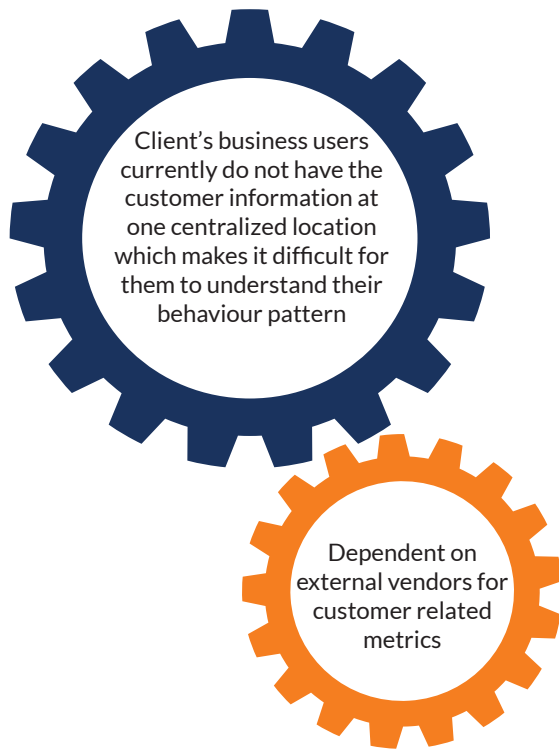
Client’s business users currently do not have the customer information at one centralized location which makes it difficult for them to understand their behaviour pattern

Dependent on external vendors for customer related metrics